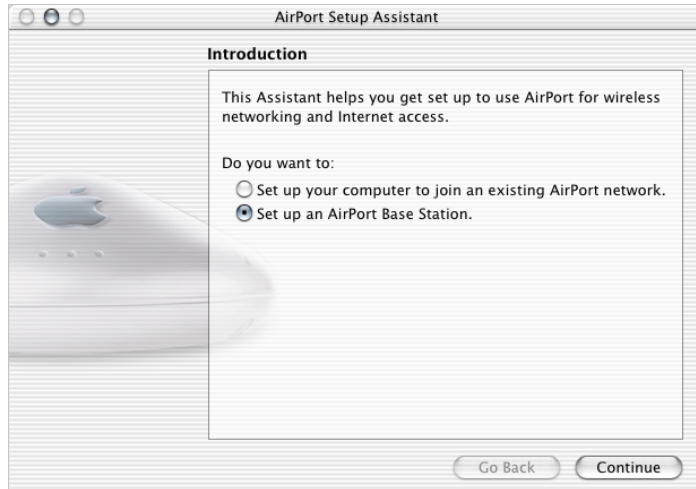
AirPort Setup Assistant

Introduction

This Assistant helps you get set up to use AirPort for wireless networking and Internet access.

Do you want to:

Set up your computer to join an existing AirPort network.

Set up an AirPort Base Station.

Go Back

Continue